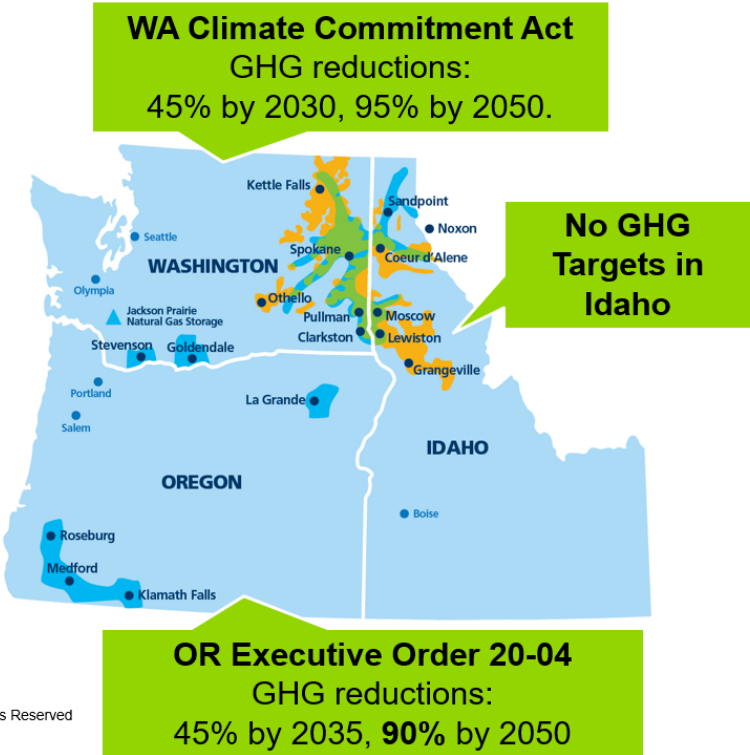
WA Climate Commitment Act
GHG reductions:
45% by 2030, 95% by 2050.

No GHG Targets in Idaho

Kettle Falls
Sandpoint
Noxon
Seattle
Spokane
Coeur d'Alene
WASHINGTON
Olympia
Othello
Jackson Prairie Natural Gas Storage
Moscow
Pullman
Clarkston
Lewiston
Stevenson
Goldendale
Grangeville
Portland
Salem
La Grande
IDAHO
OREGON
Boise
Roseburg
Medford
Klamath Falls

OR Executive Order 20-04
GHG reductions:
45% by 2035, 90% by 2050

s Reserved